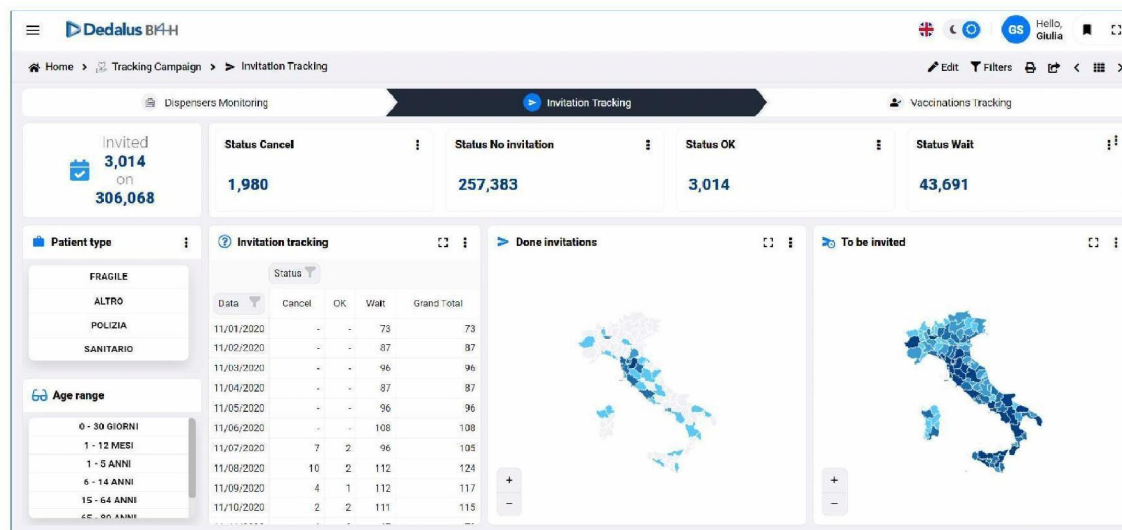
Dedalus BI4H

GS Hello, Giulia

Home > Tracking Campaign > Invitation Tracking

Edit Filters

Dispensers Monitoring

Invitation Tracking

Vaccinations Tracking

Invited
3,014
on
306,068

Status Cancel
1,980

Status No invitation
257,383

Status OK
3,014

Status Wait
43,691

Patient type

FRAGILE
ALTRO
POLIZIA
SANITARIO

Age range

0 - 30 GIORNI
1 - 12 MESI
1 - 5 ANNI
6 - 14 ANNI
15 - 64 ANNI
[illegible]

Invitation tracking

Status

| Data | Cancel | OK | Wait | Grand Total |
|---|---|---|---|---|
| 11/01/2020 | - | - | 73 | 73 |
| 11/02/2020 | - | - | 87 | 87 |
| 11/03/2020 | - | - | 96 | 96 |
| 11/04/2020 | - | - | 87 | 87 |
| 11/05/2020 | - | - | 96 | 96 |
| 11/06/2020 | - | - | 108 | 108 |
| 11/07/2020 | 7 | 2 | 96 | 105 |
| 11/08/2020 | 10 | 2 | 112 | 124 |
| 11/09/2020 | 4 | 1 | 112 | 117 |
| 11/10/2020 | 2 | 2 | 111 | 115 |

Done invitations

+
-

To be invited

+
-